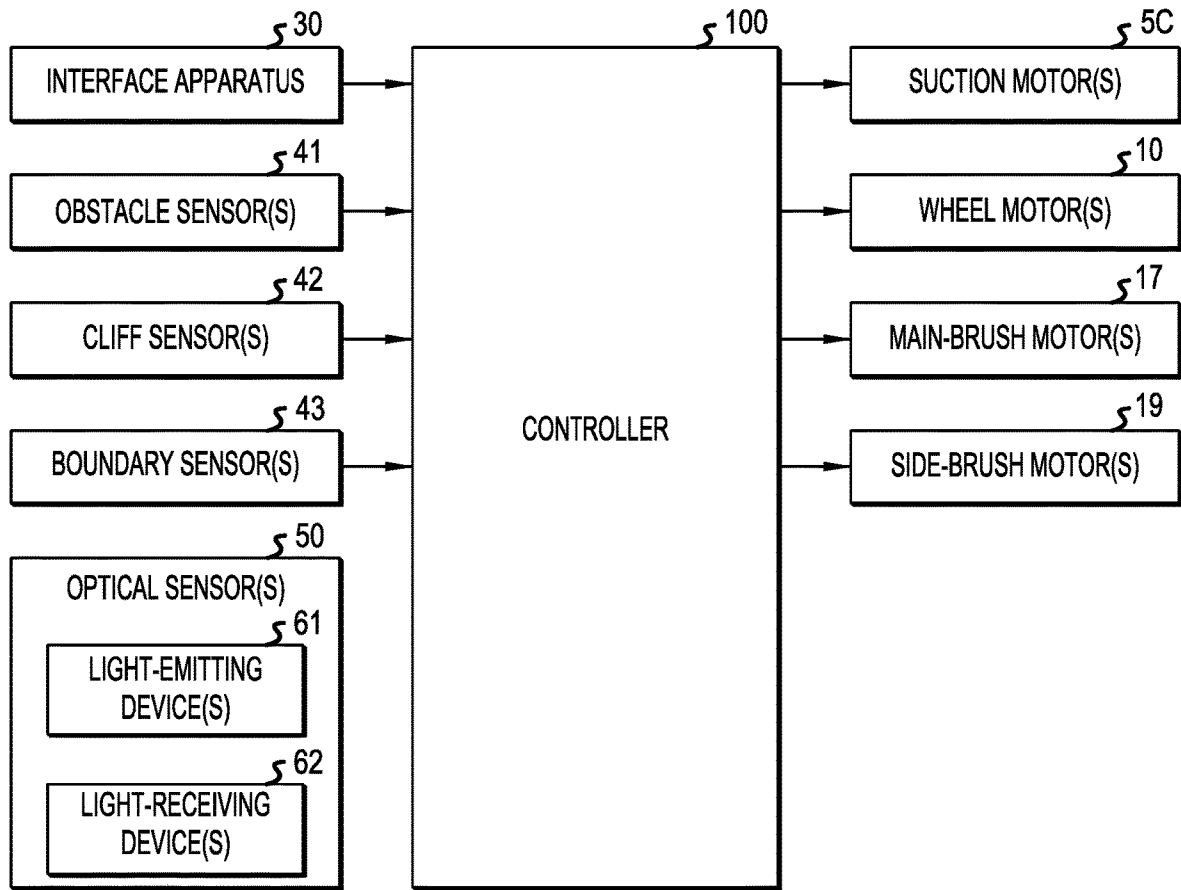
30
INTERFACE APPARATUS

41
OBSTACLE SENSOR(S)

42
CLIFF SENSOR(S)

43
BOUNDARY SENSOR(S)

50
OPTICAL SENSOR(S)

61
LIGHT-EMITTING DEVICE(S)

62
LIGHT-RECEIVING DEVICE(S)

100
CONTROLLER

5C
SUCTION MOTOR(S)

10
WHEEL MOTOR(S)

17
MAIN-BRUSH MOTOR(S)

19
SIDE-BRUSH MOTOR(S)